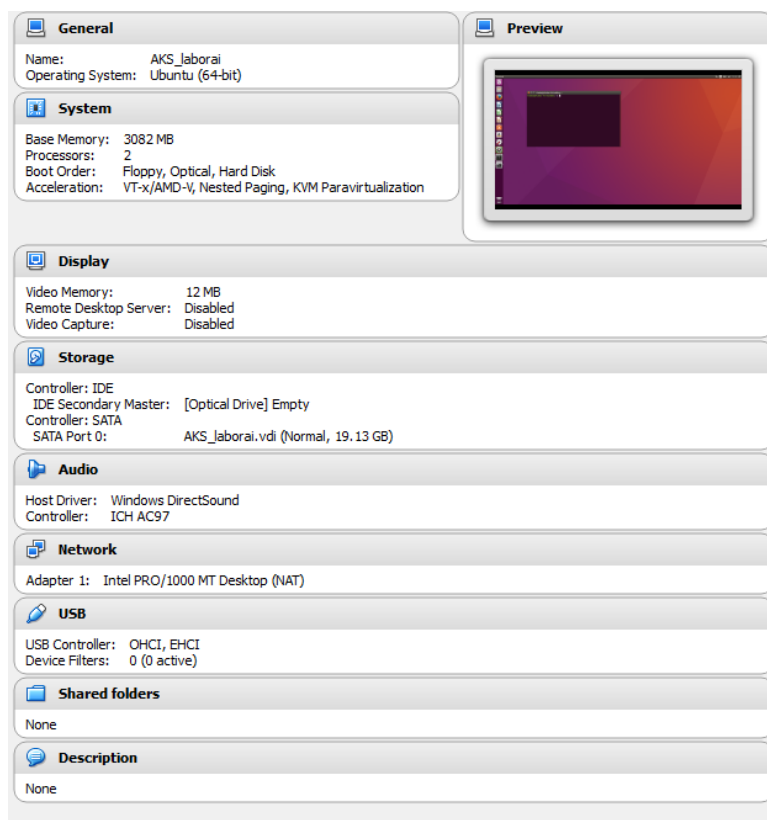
General

Name: AKS_laborai
Operating System: Ubuntu (64-bit)

Preview

System

Base Memory: 3082 MB
Processors: 2
Boot Order: Floppy, Optical, Hard Disk
Acceleration: VT-x/AMD-V, Nested Paging, KVM Paravirtualization

Display

Video Memory: 12 MB
Remote Desktop Server: Disabled
Video Capture: Disabled

Storage

Controller: IDE
IDE Secondary Master: [Optical Drive] Empty
Controller: SATA
SATA Port 0: AKS_laborai.vdi (Normal, 19.13 GB)

Audio

Host Driver: Windows DirectSound
Controller: ICH AC97

Network

Adapter 1: Intel PRO/1000 MT Desktop (NAT)

USB

USB Controller: OHCI, EHCI
Device Filters: 0 (0 active)

Shared folders

None

Description

None